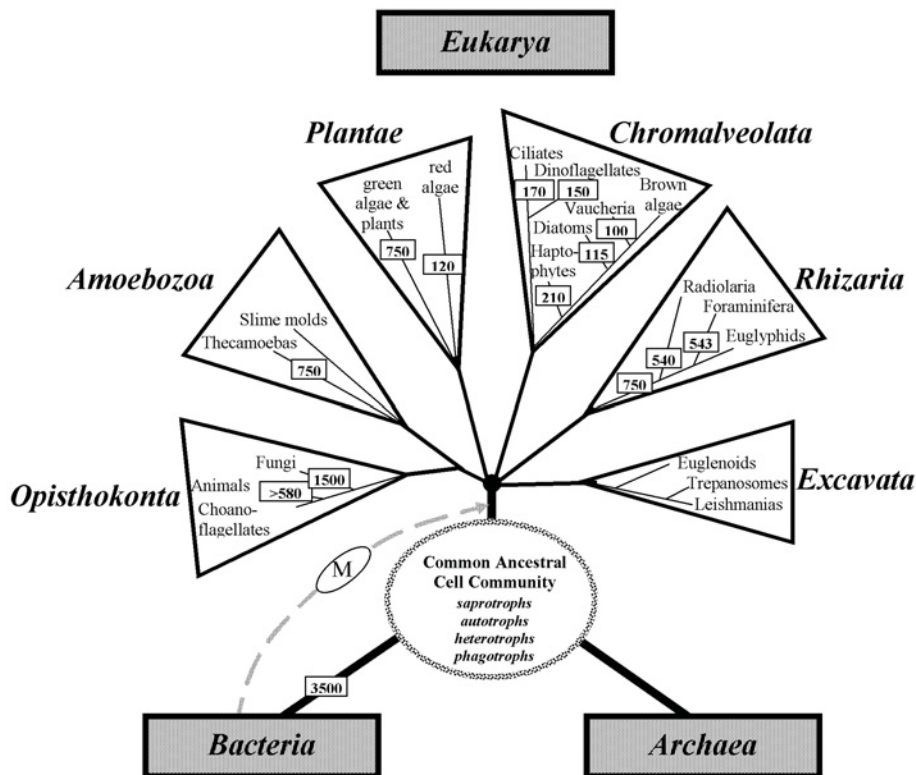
Eukarya

Plantae

green algae & plants

750

red algae

120

Chromalveolata

Ciliates

Dinoflagellates

170

150

Brown algae

Vaucheria

100

Diatoms

115

Hapto-phytes

210

Amoebozoa

Slime molds

Thecamoebas

750

Rhizaria

Radiolaria

Foraminifera

540

543

Euglyphids

750

Opisthokonta

Fungi

1500

Animals

>580

Choano-flagellates

Euglenoids

Trepanosomes

Leishmanias

Excavata

M

Common Ancestral Cell Community

saprotrophs

autotrophs

heterotrophs

phagotrophs

3500

Bacteria

Archaea